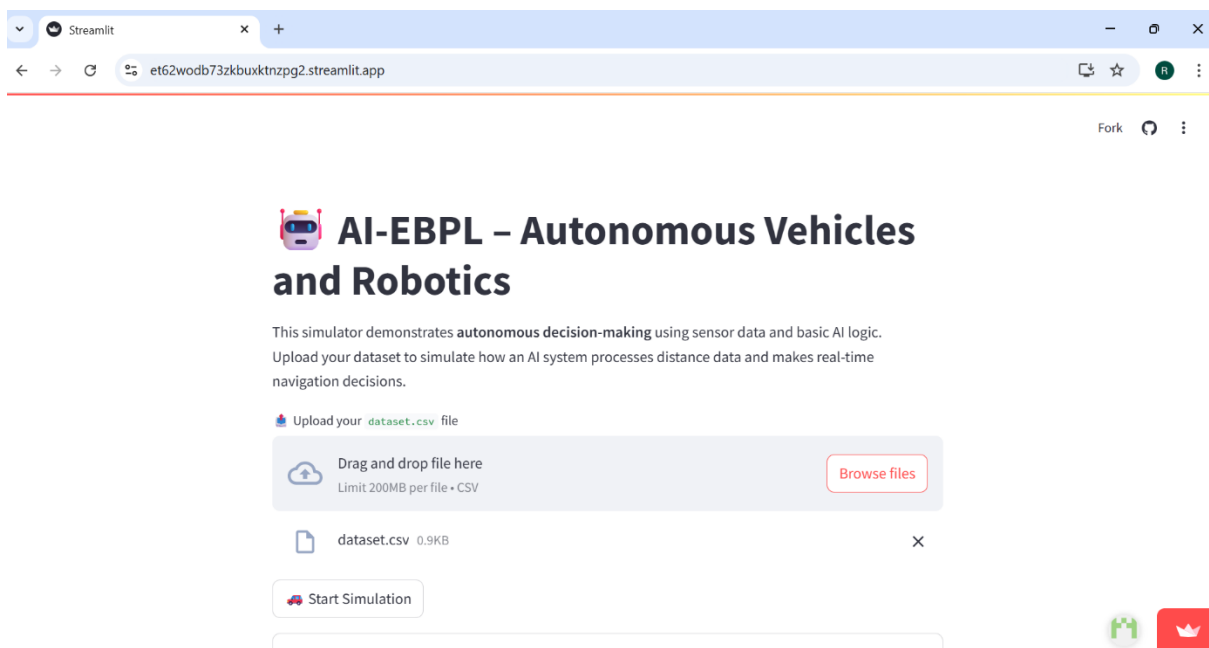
Streamlit

et62wodb73zkbuxktnzpg2.streamlit.app

R

Fork

AI-EBPL – Autonomous Vehicles and Robotics

This simulator demonstrates **autonomous decision-making** using sensor data and basic AI logic. Upload your dataset to simulate how an AI system processes distance data and makes real-time navigation decisions.

Upload your dataset.csv file

Drag and drop file here
Limit 200MB per file • CSV

Browse files

dataset.csv 0.9KB

Start Simulation